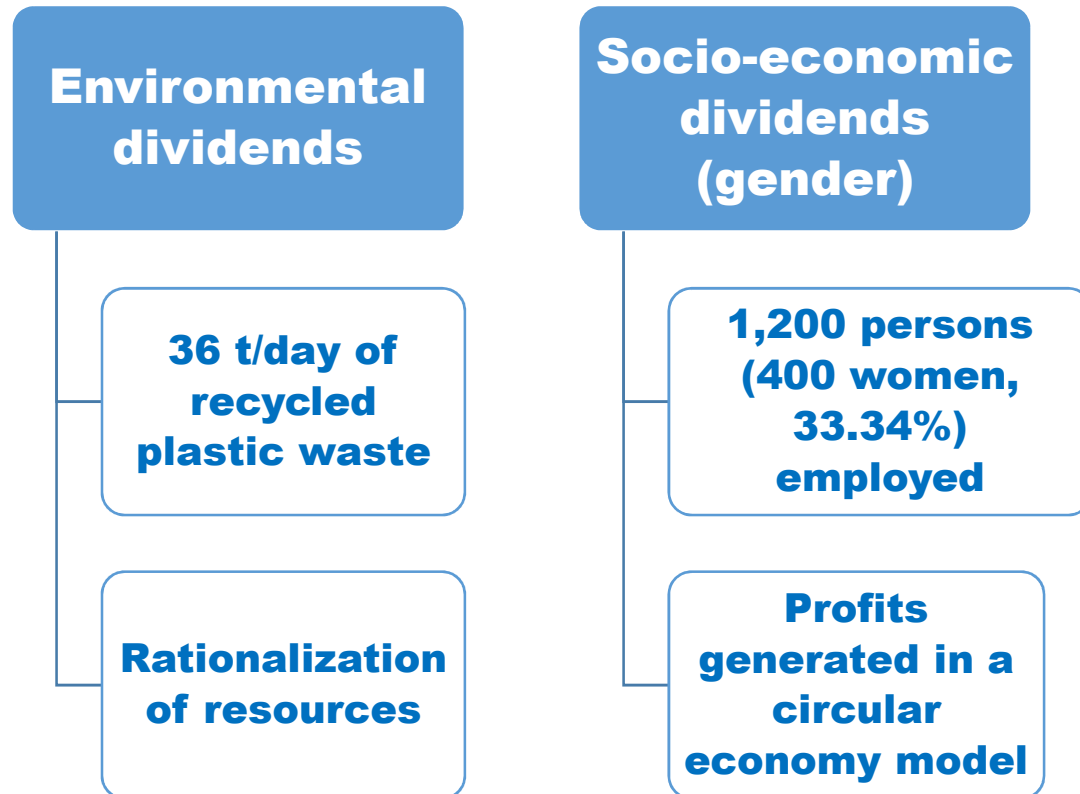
Environmental dividends

36 t/day of recycled plastic waste

Rationalization of resources

Socio-economic dividends (gender)

1,200 persons (400 women, 33.34%) employed

Profits generated in a circular economy model